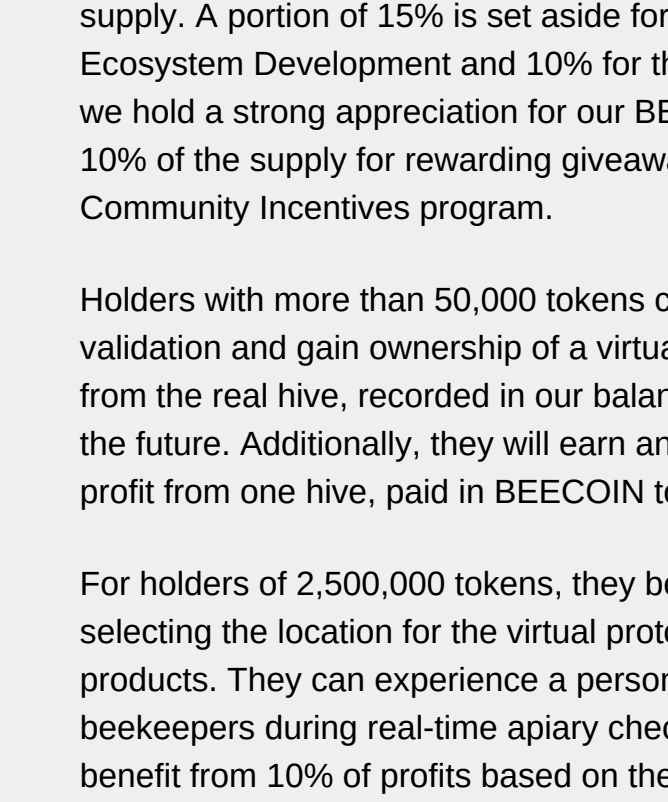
supply. A portion of 15% is set aside for Ecosystem Development and 10% for th we hold a strong appreciation for our BE 10% of the supply for rewarding giveaw Community Incentives program.

Holders with more than 50,000 tokens c validation and gain ownership of a virtu from the real hive, recorded in our balan the future. Additionally, they will earn an profit from one hive, paid in BEECOIN t

For holders of 2,500,000 tokens, they b selecting the location for the virtual prot products. They can experience a perso beekeepers during real-time apiary che benefit from 10% of profits based on th